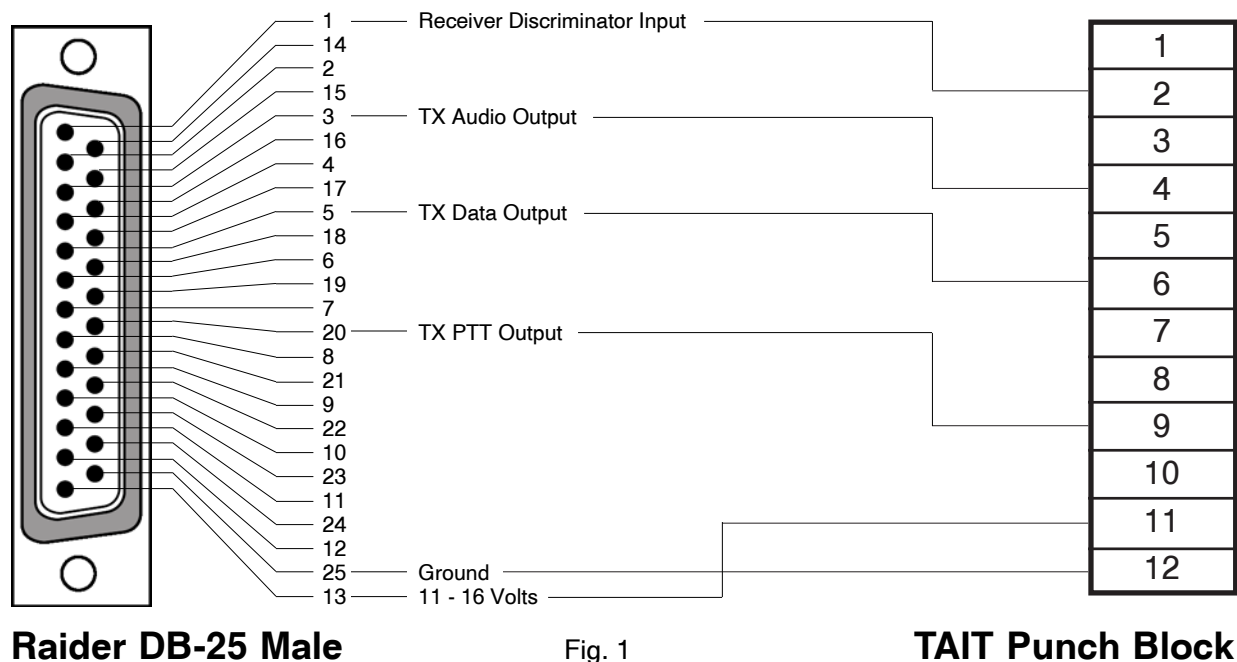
1 Receiver Discriminator Input
14
2
15
3 TX Audio Output
16
4
17
5 TX Data Output
18
6
19
7
20 TX PTT Output
8
21
9
22
10
23
11
24
12
25 Ground
13 11 - 16 Volts

| 1 |
|---|
| 2 |
| 3 |
| 4 |
| 5 |
| 6 |
| 7 |
| 8 |
| 9 |
| 10 |
| 11 |
| 12 |

Raider DB-25 Male

Fig. 1

TAIT Punch Block